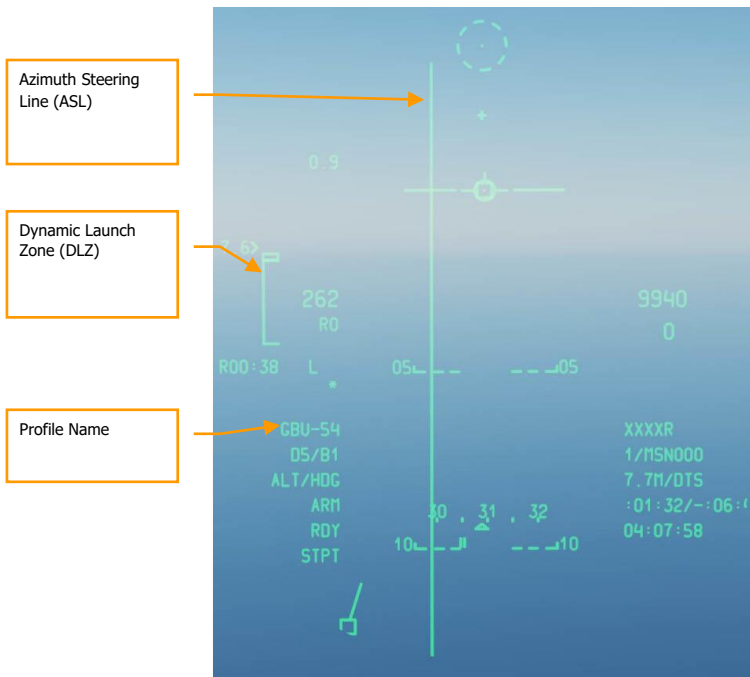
Azimuth Steering Line (ASL)

Dynamic Launch Zone (DLZ)

Profile Name

0.9

7.6>

262
R0

9940
0

R00:38 L

05 05

GBU-54
D5/B1
ALT/HDG
ARM
RDY
STPT

XXXXR
1/MSN000
7.7M/DTS
:01:32/-:06:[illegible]
04:07:58

30 . 31 . 32

10 10